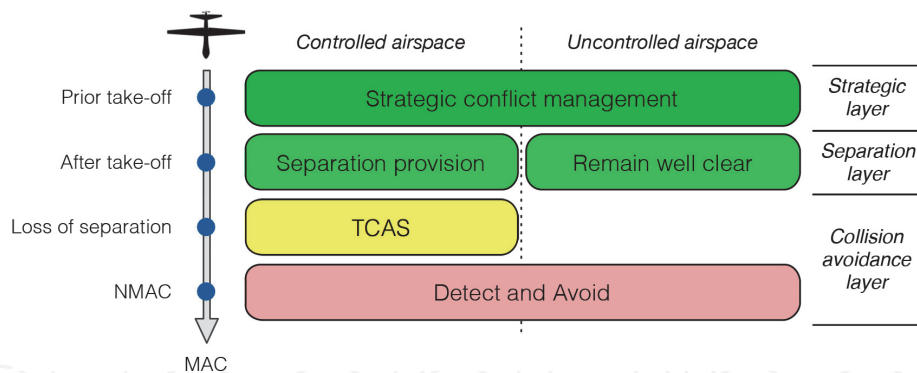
Controlled airspace

Uncontrolled airspace

Prior take-off

Strategic conflict management

Strategic layer

After take-off

Separation provision

Remain well clear

Separation layer

Loss of separation

TCAS

Collision avoidance layer

NMAC

Detect and Avoid

MAC